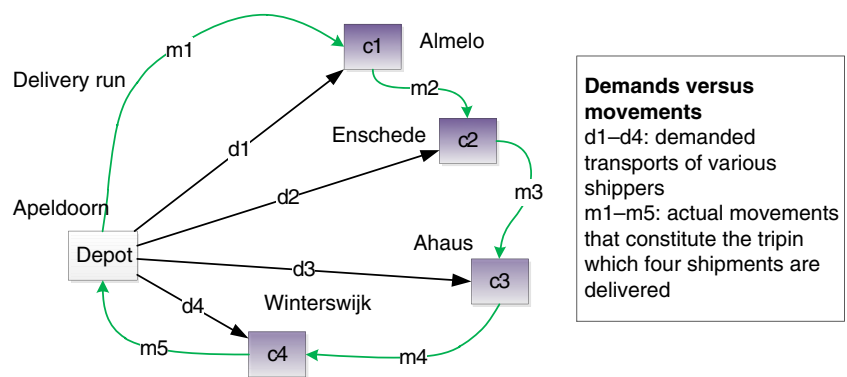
m1

c1

Almelo

Delivery run

m2

d1

Enschede

c2

m3

d2

Apeldoorn

Ahaus

Depot

d3

c3

d4

Winterswijk

m5

c4

m4

**Demands versus movements**
d1–d4: demanded transports of various shippers
m1–m5: actual movements that constitute the tripin which four shipments are delivered